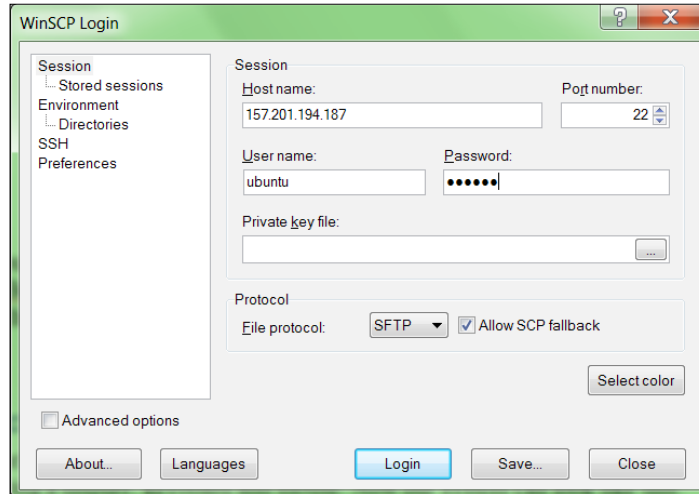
WinSCP Login

?

X

Session
Stored sessions
Environment
Directories
SSH
Preferences

Session
Host name:
157.201.194.187
Port number:
22
User name:
ubuntu
Password:
••••••
Private key file:
...

Protocol
File protocol:
SFTP
Allow SCP fallback

Select color

Advanced options

About...
Languages
Login
Save...
Close